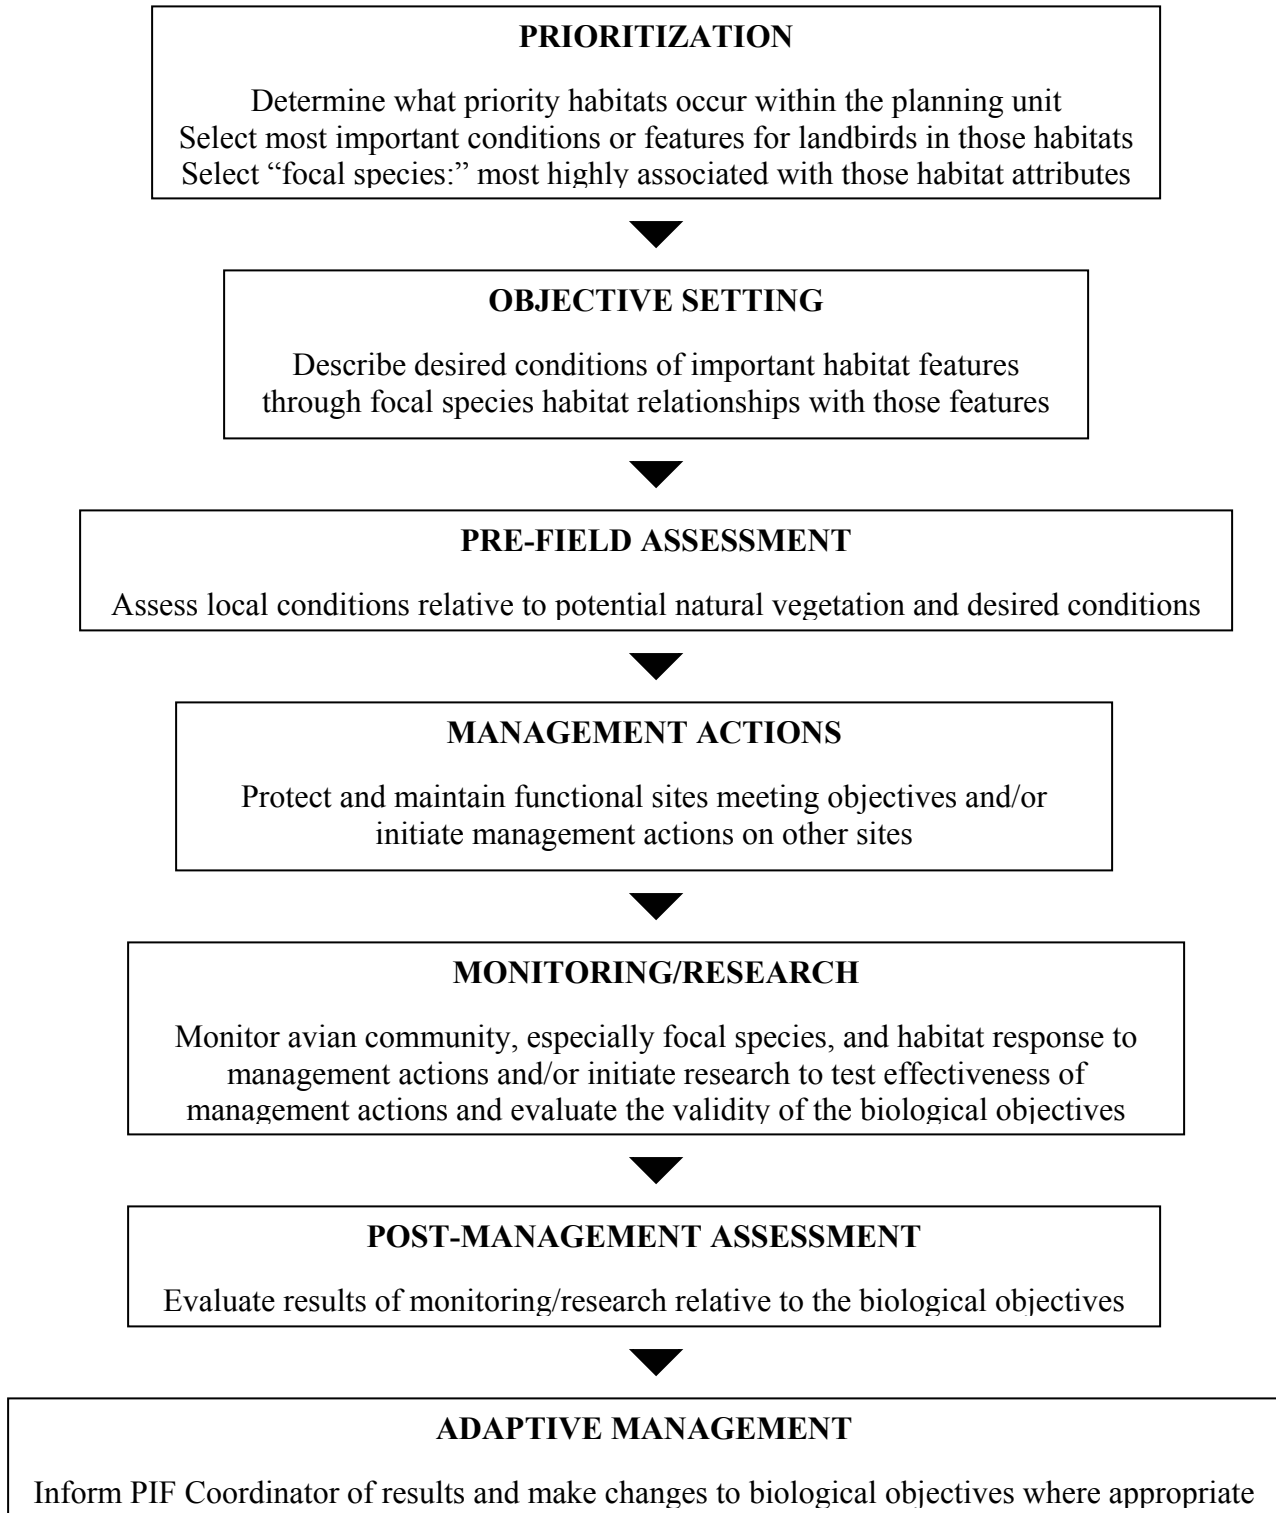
PRIORITIZATION

Determine what priority habitats occur within the planning unit
Select most important conditions or features for landbirds in those habitats
Select "focal species:" most highly associated with those habitat attributes

OBJECTIVE SETTING

Describe desired conditions of important habitat features through focal species habitat relationships with those features

PRE-FIELD ASSESSMENT

Assess local conditions relative to potential natural vegetation and desired conditions

MANAGEMENT ACTIONS

Protect and maintain functional sites meeting objectives and/or initiate management actions on other sites

MONITORING/RESEARCH

Monitor avian community, especially focal species, and habitat response to management actions and/or initiate research to test effectiveness of management actions and evaluate the validity of the biological objectives

POST-MANAGEMENT ASSESSMENT

Evaluate results of monitoring/research relative to the biological objectives

ADAPTIVE MANAGEMENT

Inform PIF Coordinator of results and make changes to biological objectives where appropriate